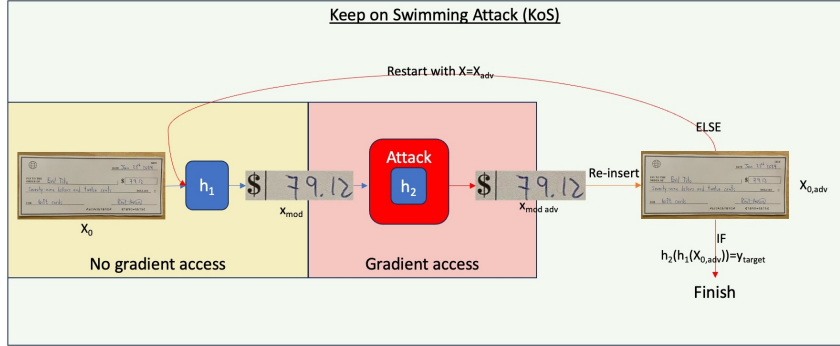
Keep on Swimming Attack (KoS)

Restart with $X=X_{adv}$

ELSE

$h_1$

$\$|$ 79.12

$x_{mod}$

Attack

$h_2$

$\$|$ 79.12

$x_{mod\ adv}$

Re-insert

$X_{0,adv}$

$X_0$

No gradient access

Gradient access

IF

$h_2(h_1(X_{0,adv}))=y_{target}$

Finish